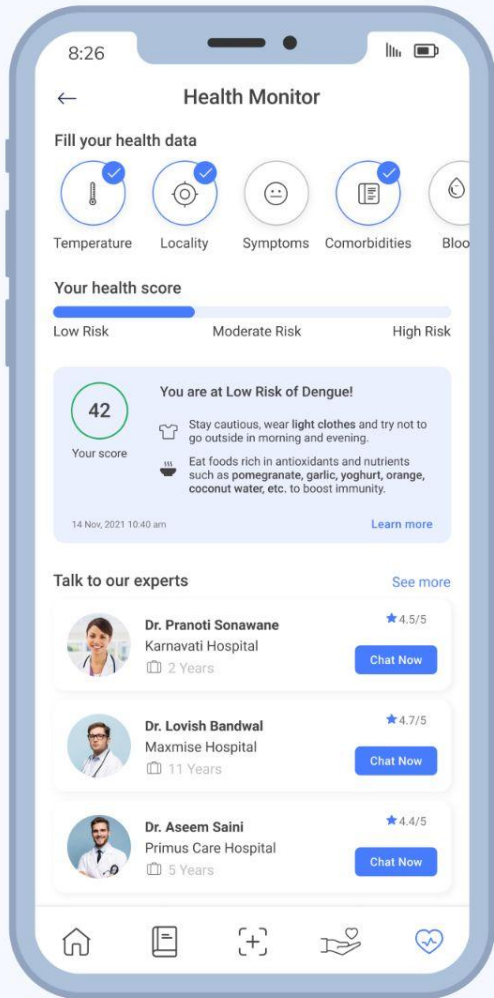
8:26

←

Health Monitor

Fill your health data

Temperature Locality Symptoms Comorbidities Bloo

Your health score

Low Risk Moderate Risk High Risk

42

Your score

You are at Low Risk of Dengue!

Stay cautious, wear light clothes and try not to go outside in morning and evening.

Eat foods rich in antioxidants and nutrients such as pomegranate, garlic, yoghurt, orange, coconut water, etc. to boost immunity.

14 Nov, 2021 10:40 am

Learn more

Talk to our experts

See more

Dr. Pranoti Sonawane
Karnavati Hospital
2 Years

★4.5/5

Chat Now

Dr. Lovish Bandwal
Maxmise Hospital
11 Years

★4.7/5

Chat Now

Dr. Aseem Saini
Primus Care Hospital
5 Years

★4.4/5

Chat Now